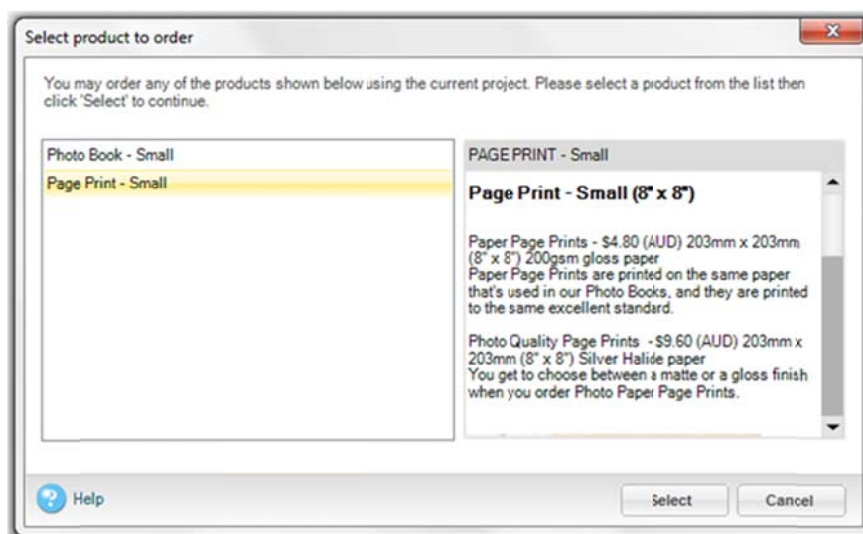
Select product to order

You may order any of the products shown below using the current project. Please select a product from the list then click 'Select' to continue.

Photo Book - Small
Page Print - Small

PAGE PRINT - Small

Page Print - Small (8" x 8")

Paper Page Prints - $4.80 (AUD) 203mm x 203mm (8" x 8") 200gsm gloss paper
Paper Page Prints are printed on the same paper that's used in our Photo Books, and they are printed to the same excellent standard.

Photo Quality Page Prints - $9.60 (AUD) 203mm x 203mm (8" x 8") Silver Halide paper
You get to choose between a matte or a gloss finish when you order Photo Paper Page Prints.

Help

Select

Cancel